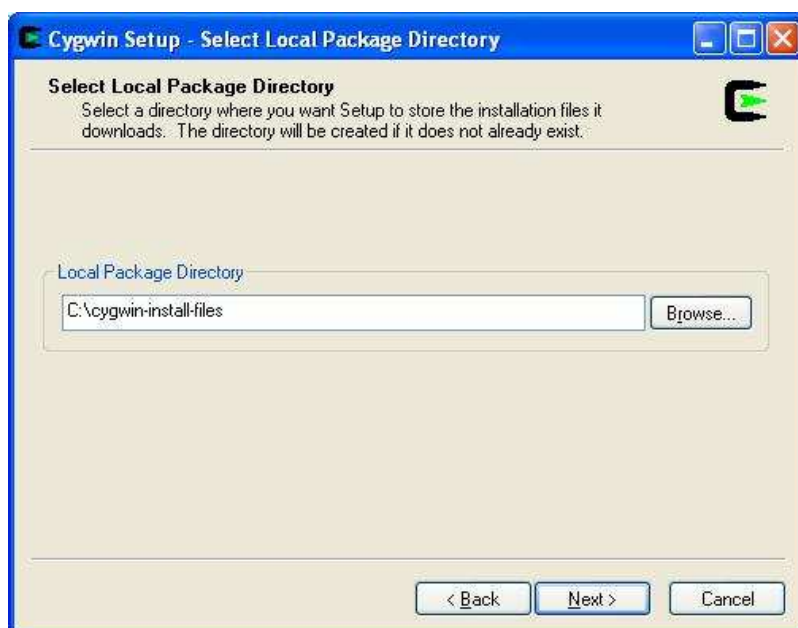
Cygwin Setup - Select Local Package Directory

Select Local Package Directory
Select a directory where you want Setup to store the installation files it downloads. The directory will be created if it does not already exist.

Local Package Directory

C:\cygwin-install-files

Browse...

< Back

Next >

Cancel